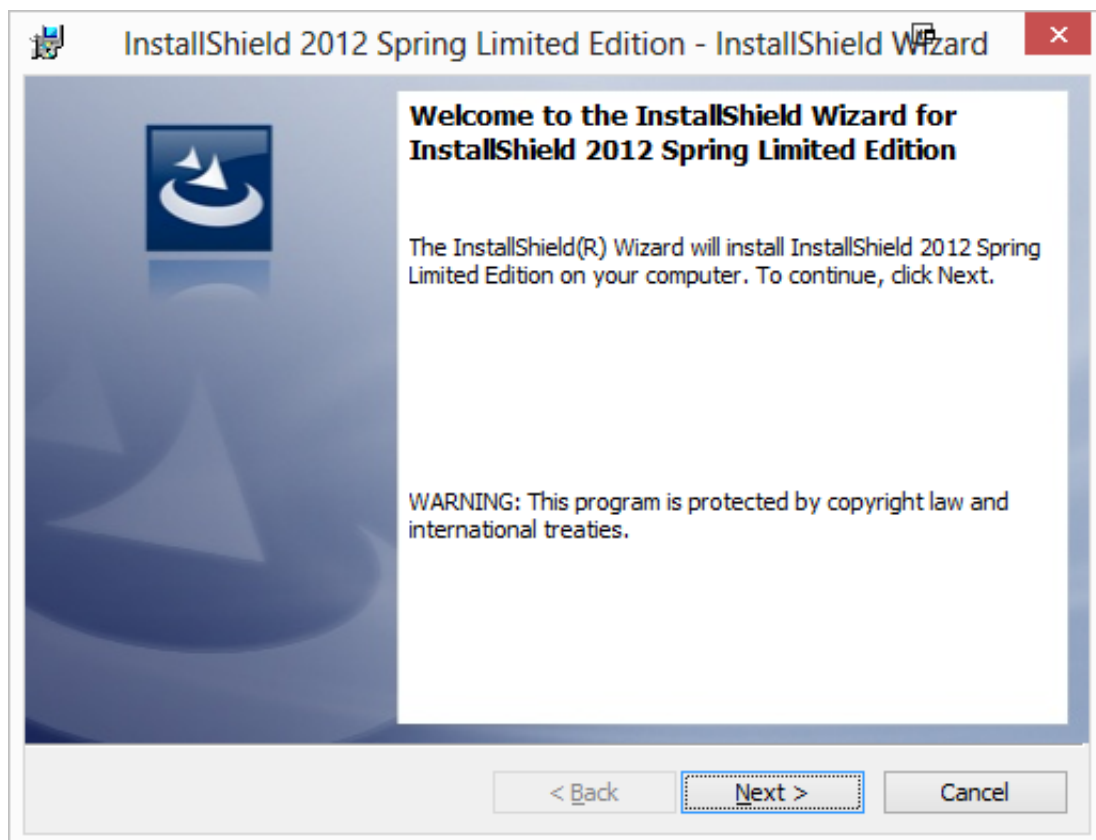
InstallShield 2012 Spring Limited Edition - InstallShield Wizard

Welcome to the InstallShield Wizard for InstallShield 2012 Spring Limited Edition

The InstallShield(R) Wizard will install InstallShield 2012 Spring Limited Edition on your computer. To continue, click Next.

WARNING: This program is protected by copyright law and international treaties.

< Back

Next >

Cancel